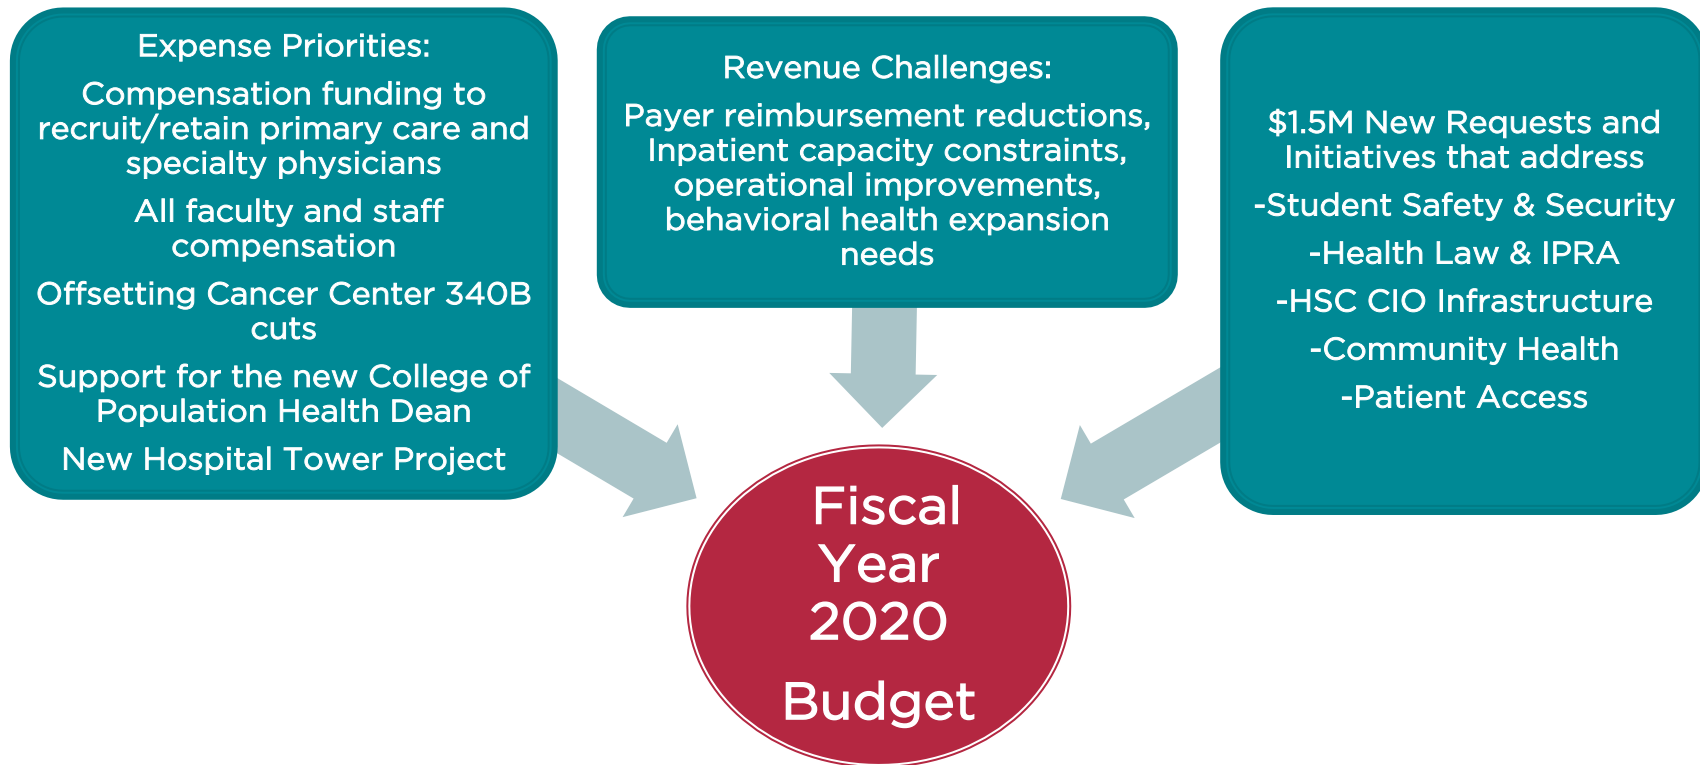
Expense Priorities:

Compensation funding to recruit/retain primary care and specialty physicians

All faculty and staff compensation

Offsetting Cancer Center 340B cuts

Support for the new College of Population Health Dean

New Hospital Tower Project

Revenue Challenges:

Payer reimbursement reductions, Inpatient capacity constraints, operational improvements, behavioral health expansion needs

\$1.5M New Requests and Initiatives that address

-Student Safety & Security

-Health Law & IPRA

-HSC CIO Infrastructure

-Community Health

-Patient Access

Fiscal Year 2020 Budget